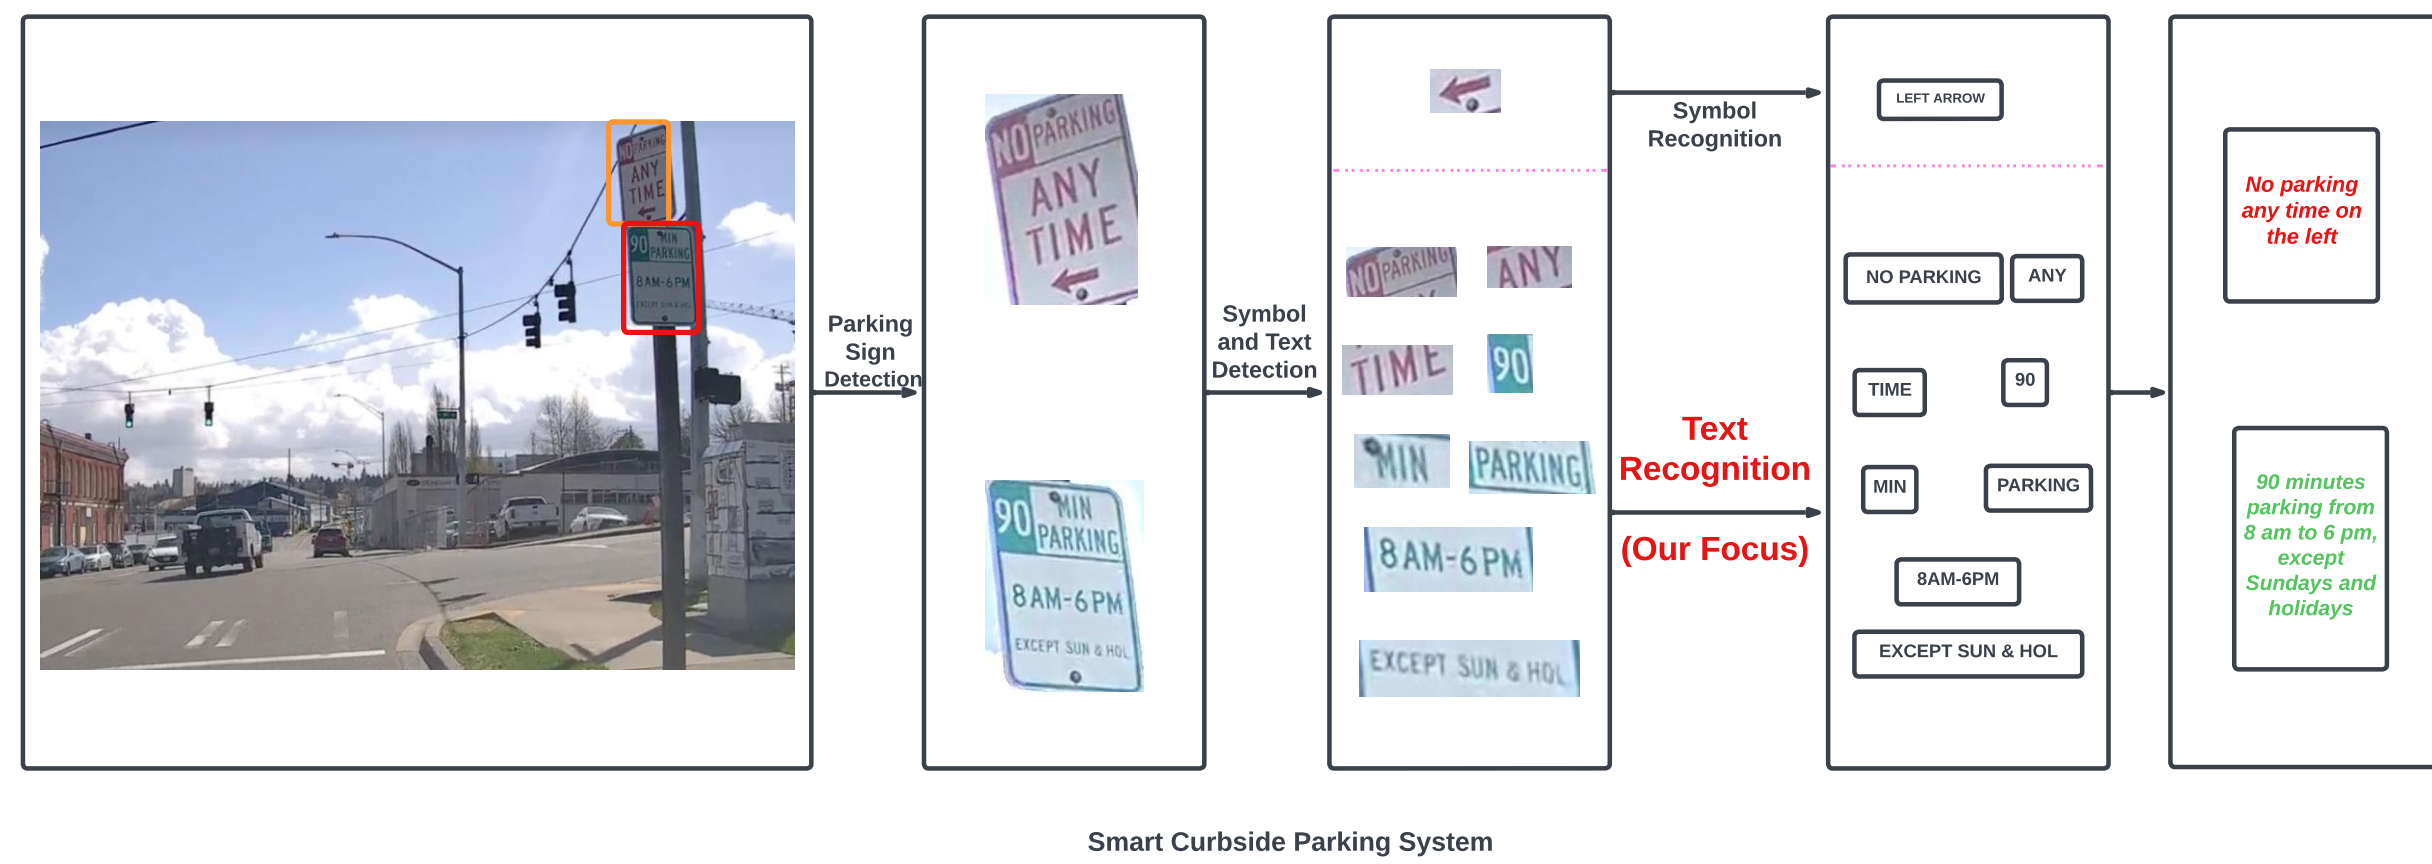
NO PARKING ANY TIME

90 MIN PARKING 8AM-6PM EXCEPT SUN & HOL

Parking Sign Detection

NO PARKING ANY TIME

90 MIN PARKING 8AM-6PM EXCEPT SUN & HOL

Symbol and Text Detection

NO PARKING
ANY
TIME
90
MIN
PARKING
8AM-6PM
EXCEPT SUN & HOL

Symbol Recognition

Text Recognition

(Our Focus)

LEFT ARROW

NO PARKING
ANY
TIME
90
MIN
PARKING
8AM-6PM
EXCEPT SUN & HOL

No parking any time on the left

90 minutes parking from 8 am to 6 pm, except Sundays and holidays

Smart Curbside Parking System